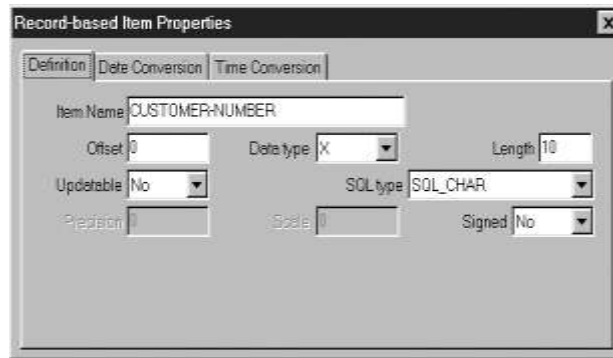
Record-based Item Properties

Definition | Date Conversion | Time Conversion

Item Name CUSTOMER-NUMBER

Offset 0

Data type X

Length 10

Updatable No

SQL type SQL_CHAR

Precision 0

Scale 0

Signed No